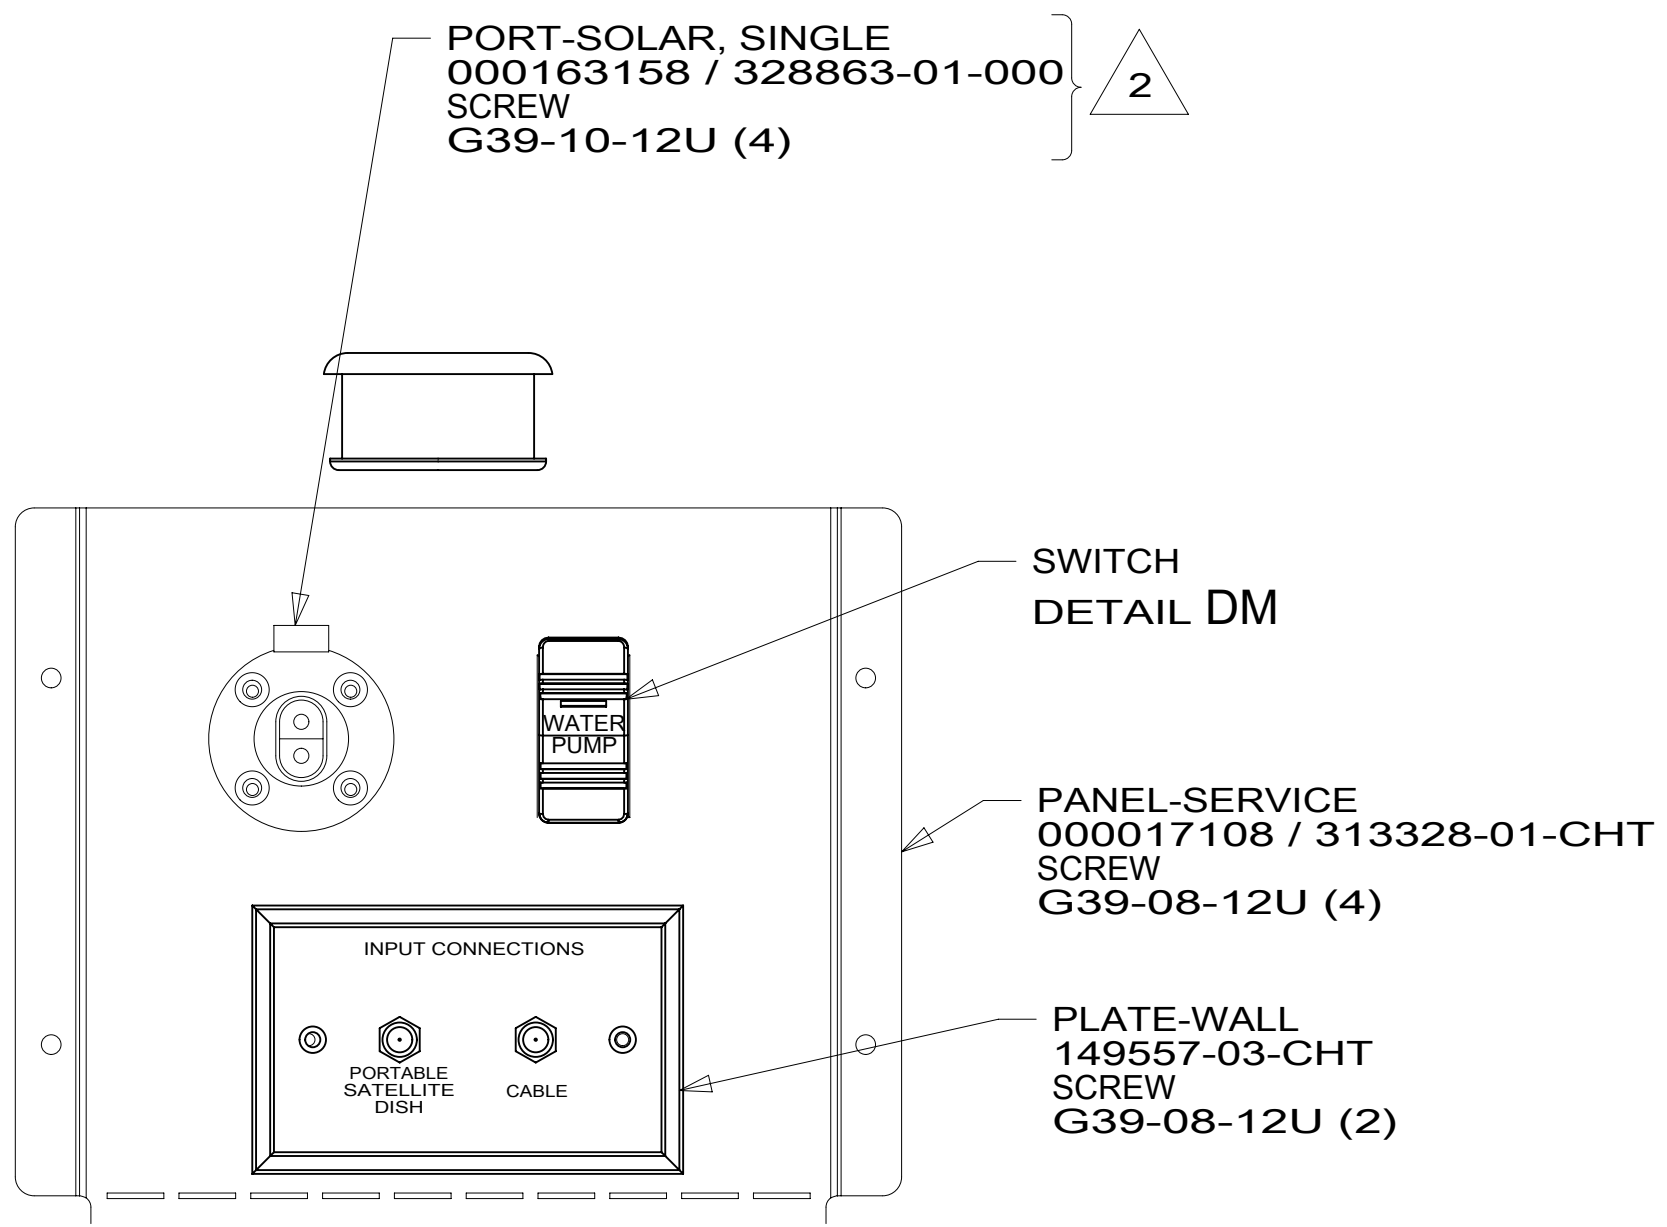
PORT-SOLAR, SINGLE
000163158 / 328863-01-000
SCREW
G39-10-12U (4)

2

SWITCH
DETAIL DM

WATER
PUMP

PANEL-SERVICE
000017108 / 313328-01-CHT
SCREW
G39-08-12U (4)

INPUT CONNECTIONS

PORTABLE
SATELLITE
DISH

CABLE

PLATE-WALL
149557-03-CHT
SCREW
G39-08-12U (2)